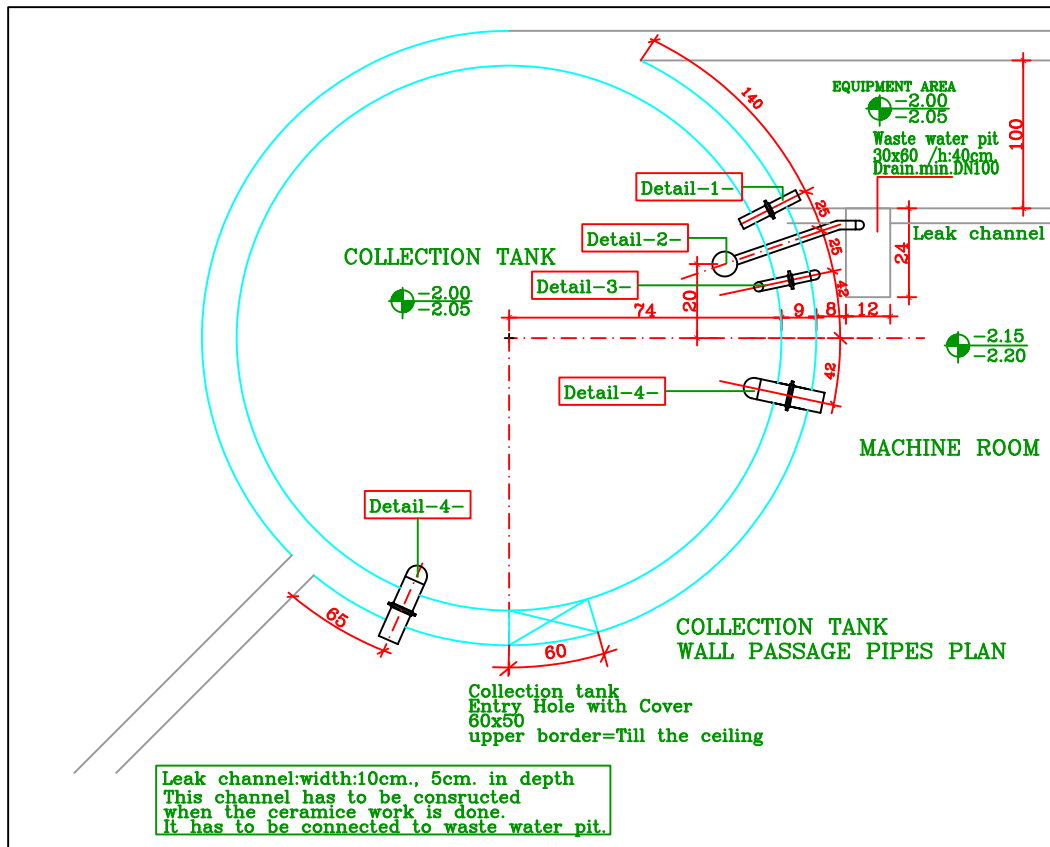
EQUIPMENT AREA
−2.00
−2.05

140

100

Waste water pit
30x60 /h:40cm.
Drain.min.DN100

Detail−1−

Detail−2−

Detail−3−

25

25

24

Leak channel

COLLECTION TANK

−2.00
−2.05

20

42

74

9

8

12

−2.15
−2.20

Detail−4−

42

MACHINE ROOM

Detail−4−

65

60

COLLECTION TANK
WALL PASSAGE PIPES PLAN

Collection tank
Entry Hole with Cover
60x50
upper border=Till the ceiling

Leak channel:width:10cm., 5cm. in depth
This channel has to be consructed
when the ceramice work is done.
It has to be connected to waste water pit.